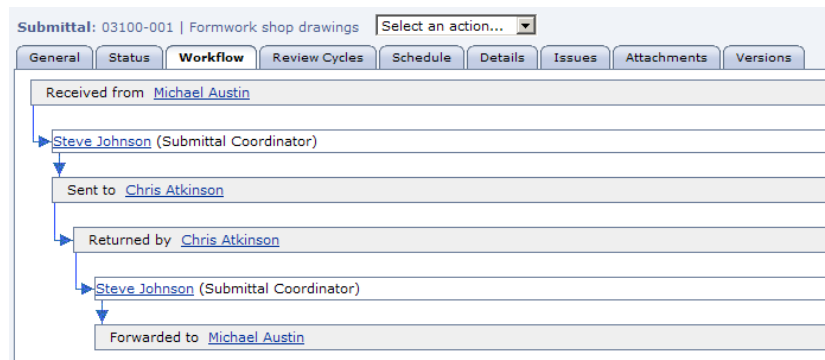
Submittal: 03100-001 | Formwork shop drawings Select an action...

General Status Workflow Review Cycles Schedule Details Issues Attachments Versions

Received from Michael Austin

Steve Johnson (Submittal Coordinator)

Sent to Chris Atkinson

Returned by Chris Atkinson

Steve Johnson (Submittal Coordinator)

Forwarded to Michael Austin